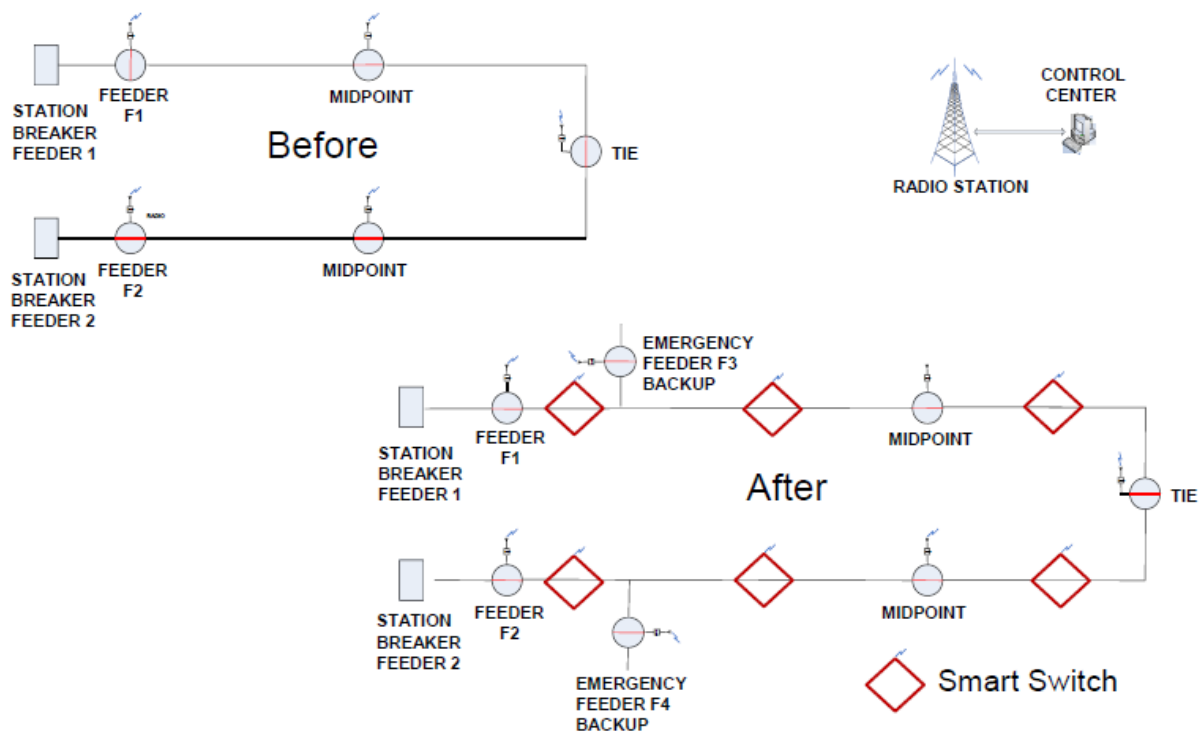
STATION BREAKER FEEDER 1

FEEDER F1

MIDPOINT

Before

TIE

STATION BREAKER FEEDER 2

RADIO

FEEDER F2

MIDPOINT

CONTROL CENTER

RADIO STATION

EMERGENCY FEEDER F3 BACKUP

STATION BREAKER FEEDER 1

FEEDER F1

MIDPOINT

After

TIE

STATION BREAKER FEEDER 2

FEEDER F2

MIDPOINT

EMERGENCY FEEDER F4 BACKUP

Smart Switch